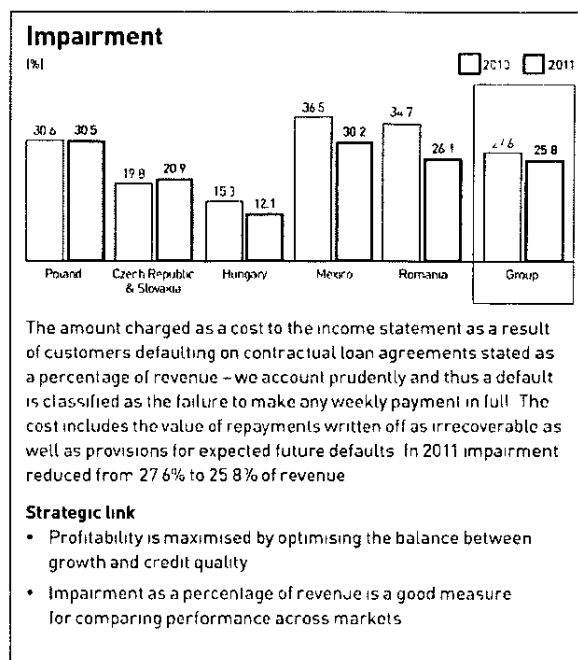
Impairment

(%)

2010 2011

30 6 30 5

19 8 20 9

15 3 12 1

36 5 30 2

34 7 26 1

27 6 25 8

Poland

Czech Republic & Slovakia

Hungary

Mexico

Romania

Group

The amount charged as a cost to the income statement as a result of customers defaulting on contractual loan agreements stated as a percentage of revenue – we account prudently and thus a default is classified as the failure to make any weekly payment in full The cost includes the value of repayments written off as irrecoverable as well as provisions for expected future defaults In 2011 impairment reduced from 27 6% to 25 8% of revenue

Strategic link

• Profitability is maximised by optimising the balance between growth and credit quality

• Impairment as a percentage of revenue is a good measure for comparing performance across markets